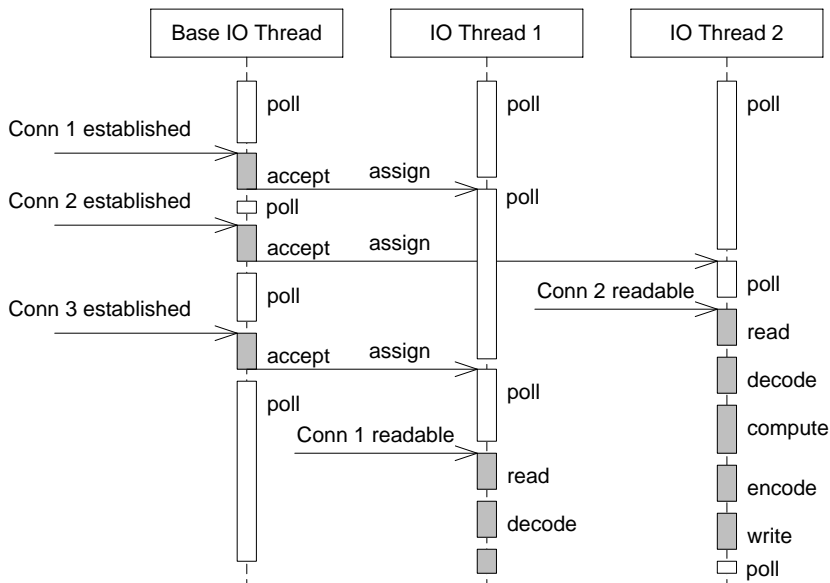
Base IO Thread
IO Thread 1
IO Thread 2
poll
poll
poll
Conn 1 established
accept
assign
poll
Conn 2 established
poll
accept
assign
poll
poll
Conn 2 readable
Conn 3 established
read
accept
assign
decode
poll
poll
Conn 1 readable
compute
read
encode
decode
write
poll